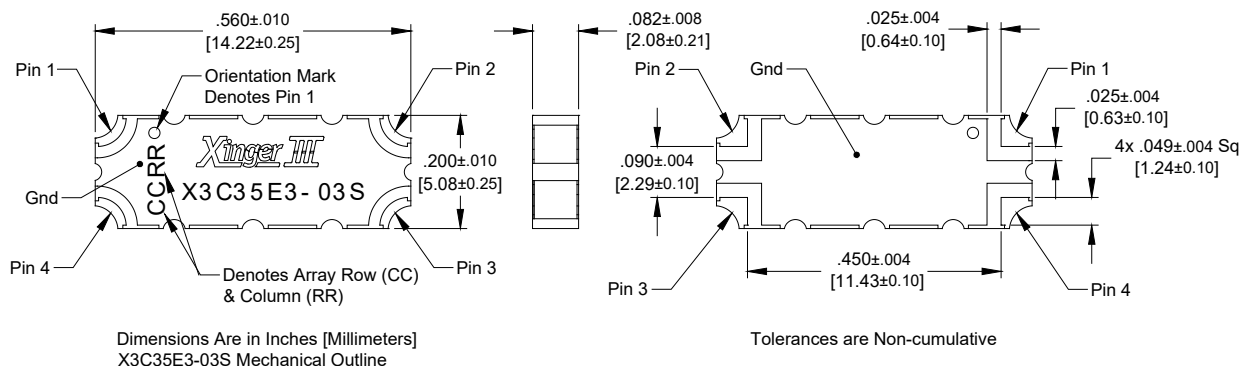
.560±.010
[14.22±0.25]

Pin 1
Orientation Mark
Denotes Pin 1
Pin 2

Xinger III
CCRR
X3C35E3-03S

.200±.010
[5.08±0.25]

Gnd

Pin 4
Denotes Array Row (CC)
& Column (RR)
Pin 3

.082±.008
[2.08±0.21]

.025±.004
[0.64±0.10]

Pin 2
Gnd
Pin 1

.025±.004
[0.63±0.10]

.090±.004
[2.29±0.10]

4x .049±.004 Sq
[1.24±0.10]

.450±.004
[11.43±0.10]

Pin 3
Pin 4

Dimensions Are in Inches [Millimeters]
X3C35E3-03S Mechanical Outline

Tolerances are Non-cumulative